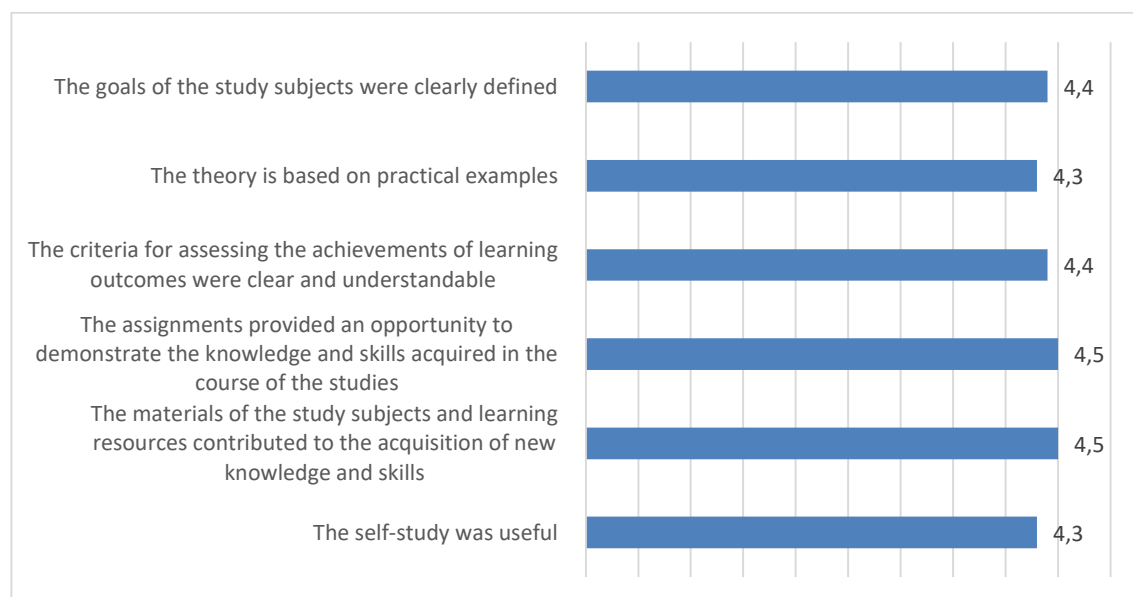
| | |
|---|---|
| The goals of the study subjects were clearly defined | 4,4 |
| The theory is based on practical examples | 4,3 |
| The criteria for assessing the achievements of learning outcomes were clear and understandable | 4,4 |
| The assignments provided an opportunity to demonstrate the knowledge and skills acquired in the course of the studies | 4,5 |
| The materials of the study subjects and learning resources contributed to the acquisition of new knowledge and skills | 4,5 |
| The self-study was useful | 4,3 |